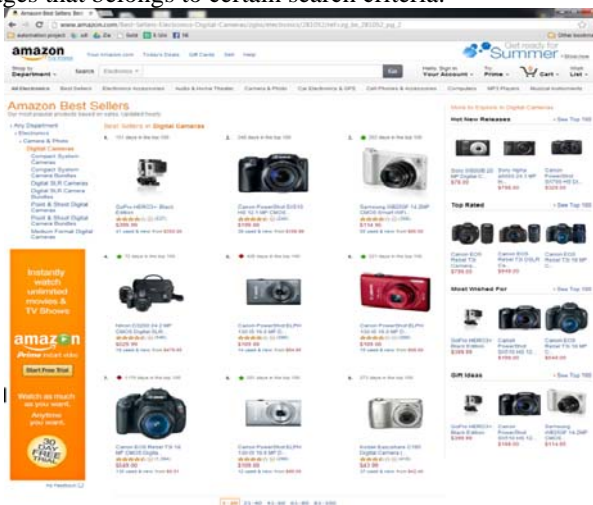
ges that belongs to certain search criteria.

Amazon Best Sellers: Best

www.amazon.com/Best-Sellers-Electronics-Digital-Cameras/zgbs/electronics/281052/ref=zg_bs_281052_pg_2

amazon

Your Amazon.com | Today's Deals | Gift Cards | Sell | Help

Get ready for Summer

Shop by Department

Search Electronics

Go

Hello. Sign in Your Account

Try Prime

Cart

Wish List

All Electronics | Best Sellers | Electronic Accessories | Audio & Home Theater | Camera & Photo | Car Electronics & GPS | Cell Phones & Accessories | Computers | MP3 Players | Musical Instruments

Amazon Best Sellers

Our most popular products based on sales. Updated hourly.

Any Department
Electronics
Camera & Photo
Digital Cameras
Compact System Cameras
Compact System Camera Bundles
Digital SLR Cameras
Digital SLR Camera Bundles
Point & Shoot Digital Cameras
Point & Shoot Digital Camera Bundles
Medium Format Digital Cameras

Best Sellers in Digital Cameras

Instantly watch unlimited movies & TV Shows

amazon Prime instant video

Start Free Trial

Watch as much as you want. Anytime you want.

30 DAY FREE TRIAL

More to Explore in Digital Cameras

Hot New Releases

See Top 100

Top Rated

See Top 100

Most Wished For

See Top 100

Gift Ideas

See Top 100

1-20 21-40 41-60 61-80 81-100